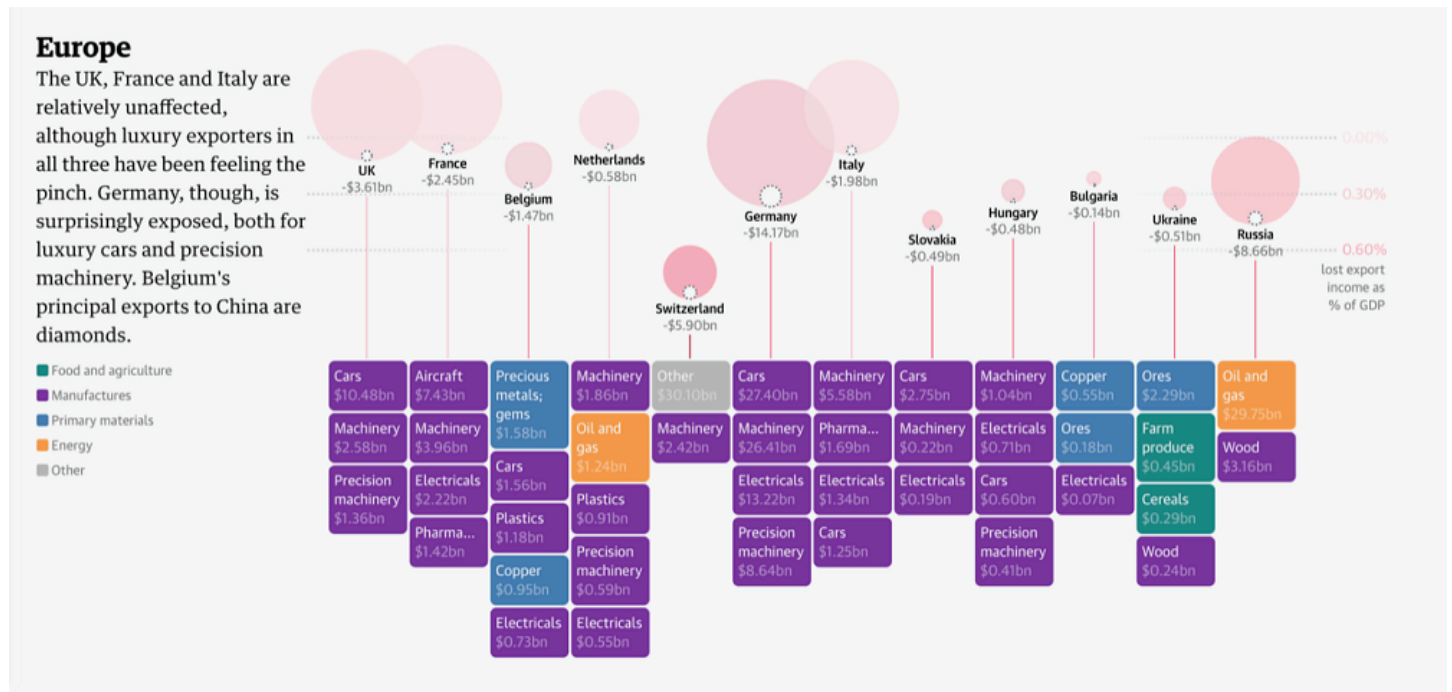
Europe

The UK, France and Italy are relatively unaffected, although luxury exporters in all three have been feeling the pinch. Germany, though, is surprisingly exposed, both for luxury cars and precision machinery. Belgium's principal exports to China are diamonds.

Food and agriculture
Manufactures
Primary materials
Energy
Other

0.00%
0.30%
0.60%
lost export income as % of GDP

UK -$3.61bn
France -$2.45bn
Belgium -$1.47bn
Netherlands -$0.58bn
Switzerland -$5.90bn
Germany -$14.17bn
Italy -$1.98bn
Slovakia -$0.49bn
Hungary -$0.48bn
Bulgaria -$0.14bn
Ukraine -$0.51bn
Russia -$8.66bn

UK: Cars $10.48bn; Machinery $2.58bn; Precision machinery $1.36bn

France: Aircraft $7.43bn; Machinery $3.96bn; Electricals $2.22bn; Pharma... $1.42bn

Belgium: Precious metals; gems $1.58bn; Cars $1.56bn; Plastics $1.18bn; Copper $0.95bn; Electricals $0.73bn

Netherlands: Machinery $1.86bn; Oil and gas $1.24bn; Plastics $0.91bn; Precision machinery $0.59bn; Electricals $0.55bn

Switzerland: Other $30.10bn; Machinery $2.42bn

Germany: Cars $27.40bn; Machinery $26.41bn; Electricals $13.22bn; Precision machinery $8.64bn

Italy: Machinery $5.58bn; Pharma... $1.69bn; Electricals $1.34bn; Cars $1.25bn

Slovakia: Cars $2.75bn; Machinery $0.22bn; Electricals $0.19bn

Hungary: Machinery $1.04bn; Electricals $0.71bn; Cars $0.60bn; Precision machinery $0.41bn

Bulgaria: Copper $0.55bn; Ores $0.18bn; Electricals $0.07bn

Ukraine: Ores $2.29bn; Farm produce $0.45bn; Cereals $0.29bn; Wood $0.24bn

Russia: Oil and gas $29.75bn; Wood $3.16bn